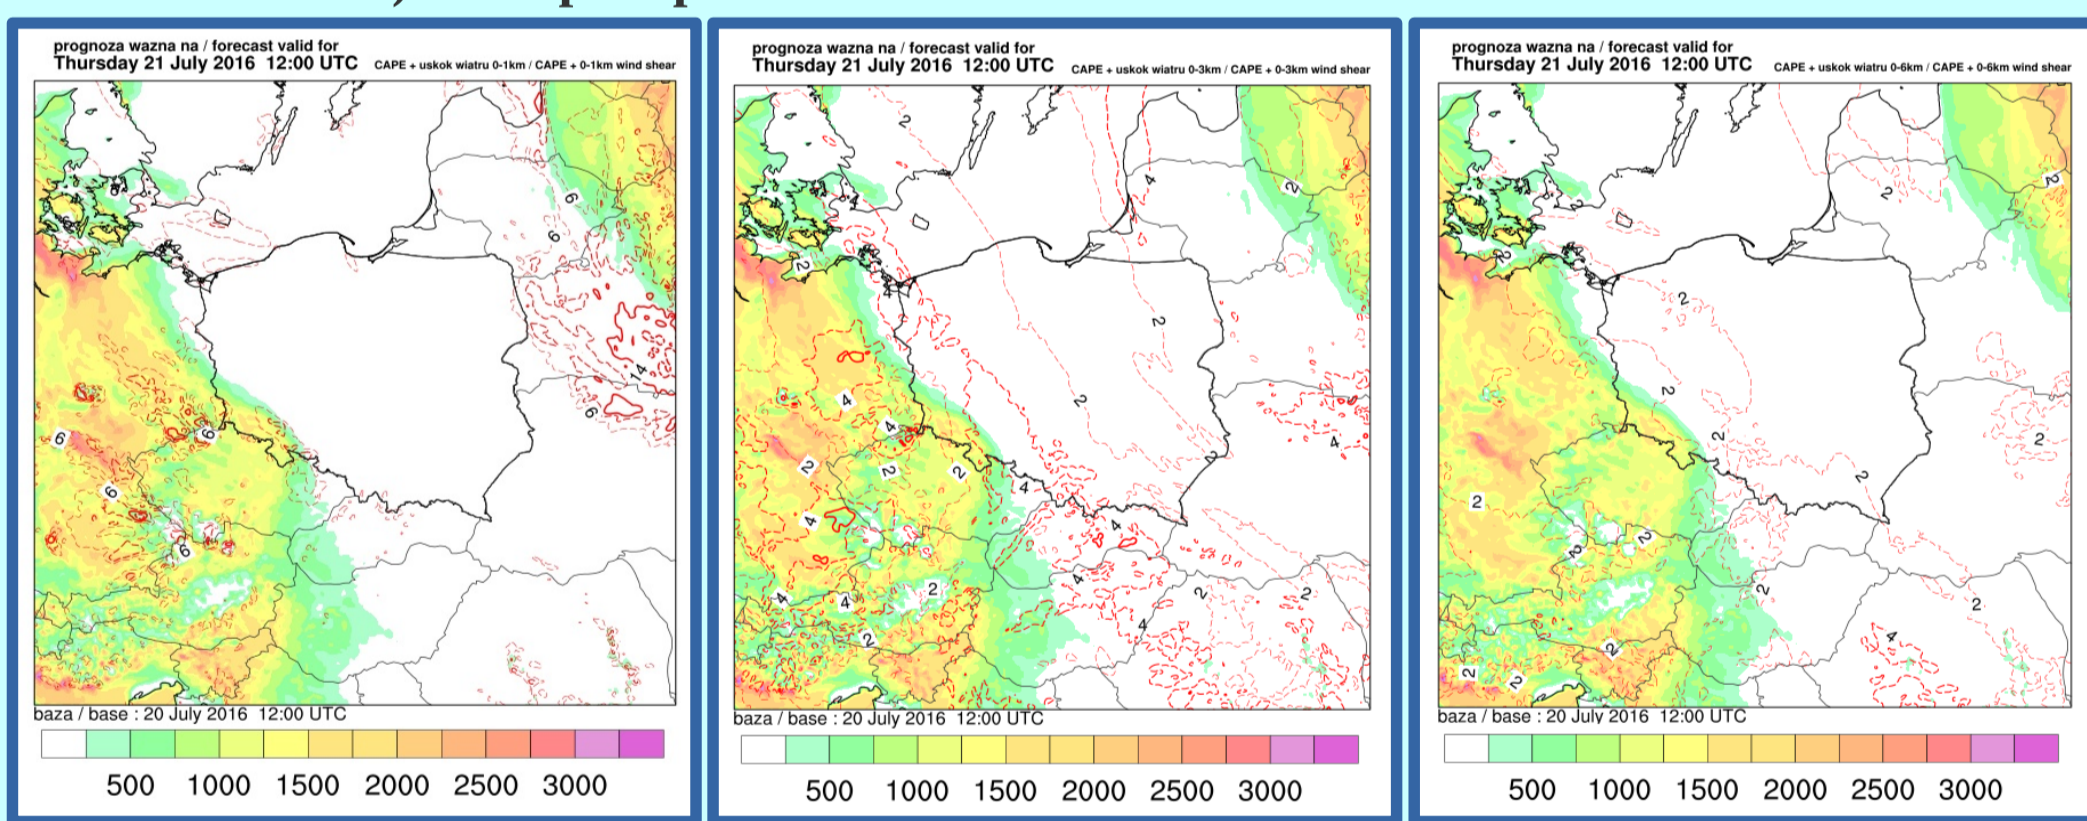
prognoza wazna na / forecast valid for
Thursday 21 July 2016 12:00 UTC
CAPE + uskok wiatru 0-1km / CAPE + 0-1km wind shear

6 6 6 14 6 6 6 6 6

baza / base : 20 July 2016 12:00 UTC

500 1000 1500 2000 2500 3000

prognoza wazna na / forecast valid for
Thursday 21 July 2016 12:00 UTC
CAPE + uskok wiatru 0-3km / CAPE + 0-3km wind shear

2 4 2 4 2 2 2 4 4 2 2 4 2 4 4 4 2 2 2 4 4 4 2 2

baza / base : 20 July 2016 12:00 UTC

500 1000 1500 2000 2500 3000

prognoza wazna na / forecast valid for
Thursday 21 July 2016 12:00 UTC
CAPE + uskok wiatru 0-6km / CAPE + 0-6km wind shear

2 2 2 2 2 2 2 2 2 2 2 2 2 2 4 2 2

baza / base : 20 July 2016 12:00 UTC

500 1000 1500 2000 2500 3000